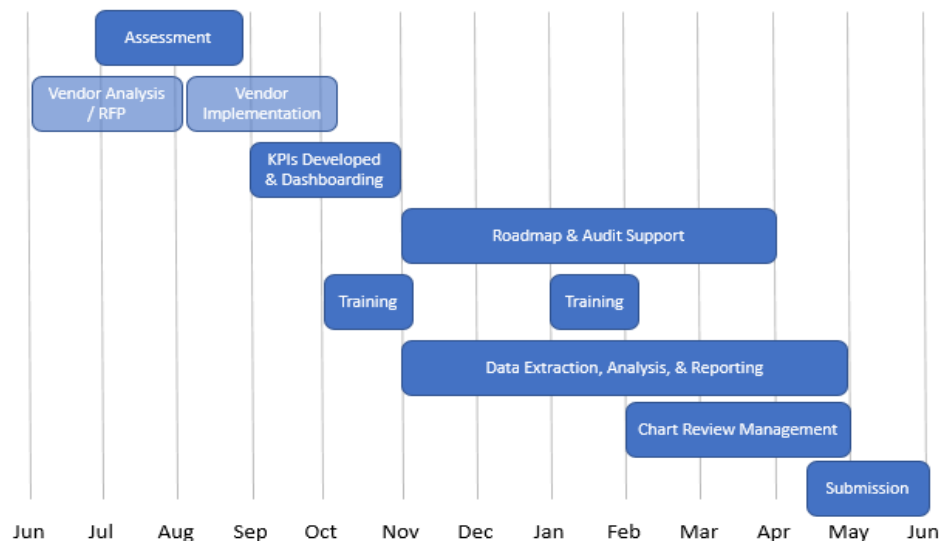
Assessment

Vendor Analysis / RFP

Vendor Implementation

KPIs Developed & Dashboarding

Roadmap & Audit Support

Training

Training

Data Extraction, Analysis, & Reporting

Chart Review Management

Submission

Jun Jul Aug Sep Oct Nov Dec Jan Feb Mar Apr May Jun